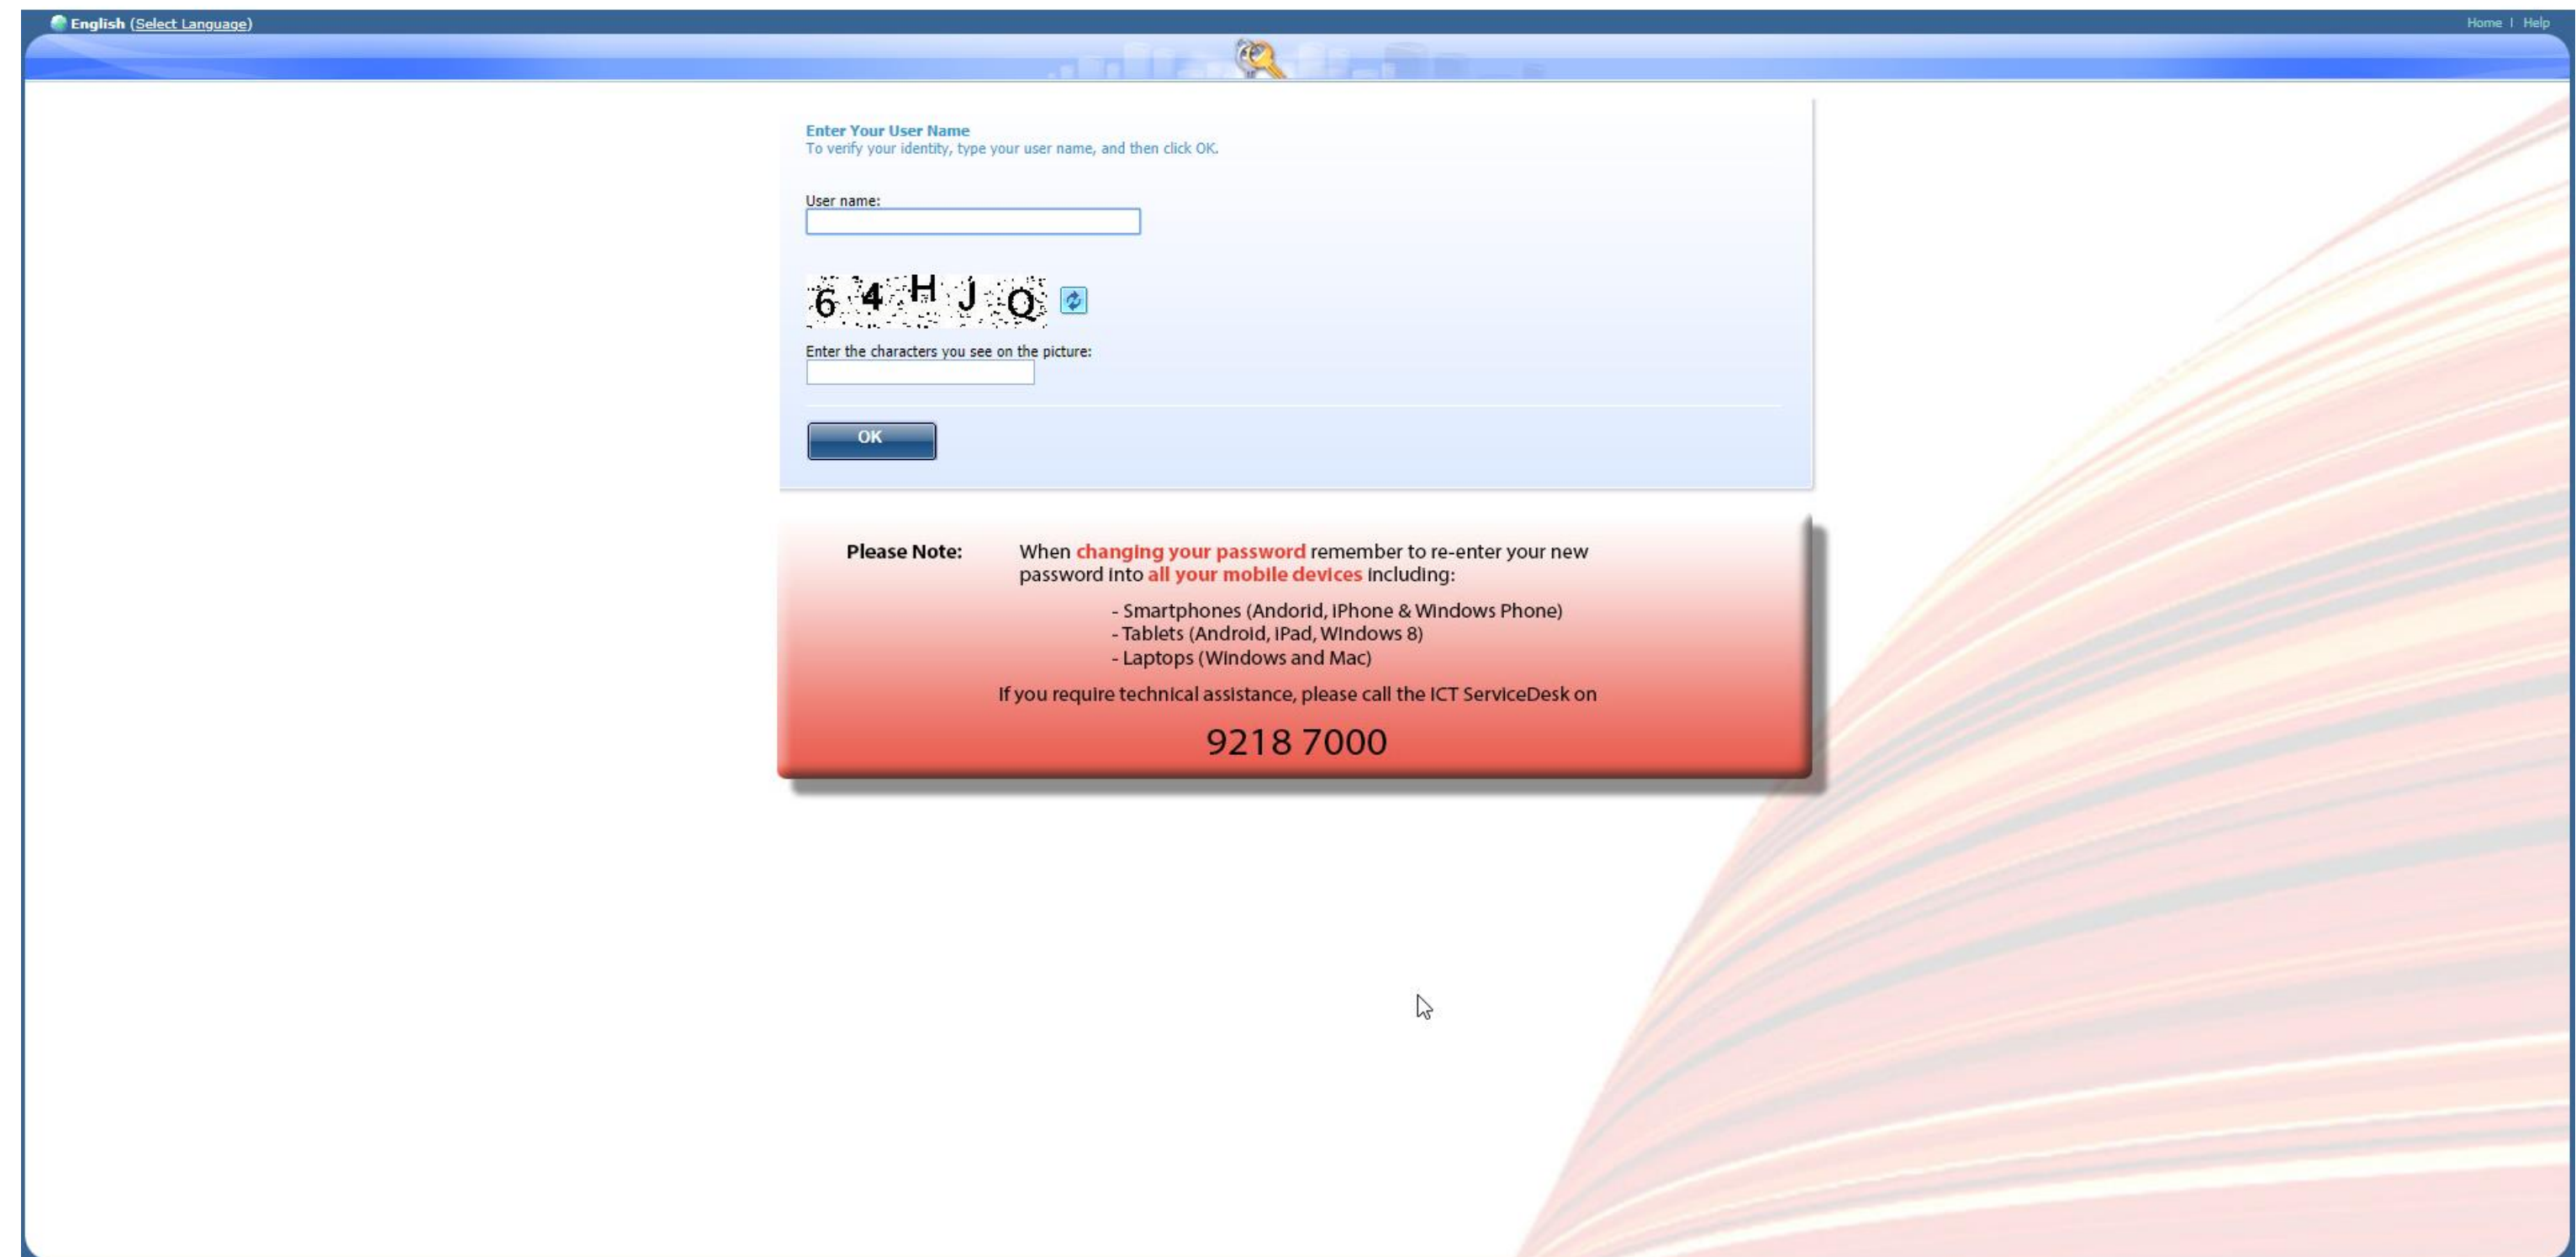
English (Select Language)

Home | Help

Enter Your User Name
To verify your identity, type your user name, and then click OK.

User name:

6 4 H J Q

Enter the characters you see on the picture:

OK

Please Note: When changing your password remember to re-enter your new password into all your mobile devices including:

- Smartphones (Andorid, iPhone & Windows Phone)
- Tablets (Android, iPad, Windows 8)
- Laptops (Windows and Mac)

If you require technical assistance, please call the ICT ServiceDesk on

9218 7000